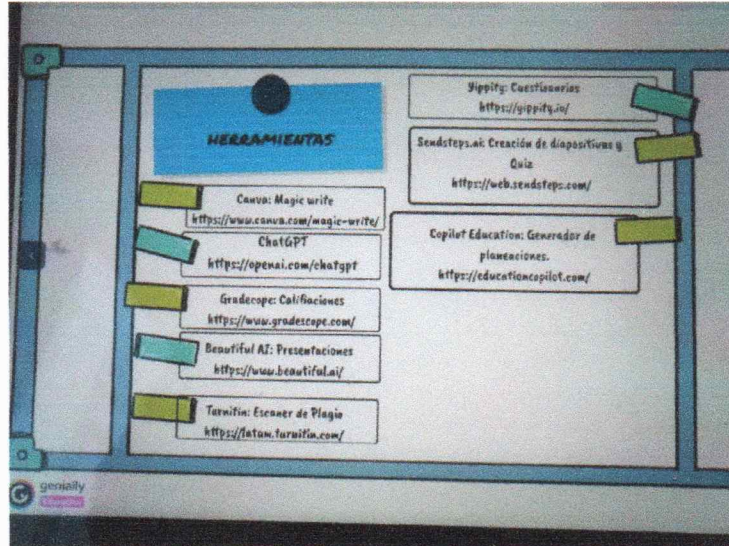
HERRAMIENTAS

Canva: Magic write
https://www.canva.com/magic-write/

ChatGPT
https://openai.com/chatgpt

Gradecope: Calificaciones
https://www.gradescope.com/

Beautiful AI: Presentaciones
https://www.beautiful.ai/

Turnitin: Escaner de Plagio
https://latam.turnitin.com/

Yippity: Cuestionarios
https://yippity.io/

Sendsteps.ai: Creación de diapositivas y Quiz
https://web.sendsteps.com/

Copilot Education: Generador de planeaciones.
https://educationcopilot.com/

genially
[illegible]